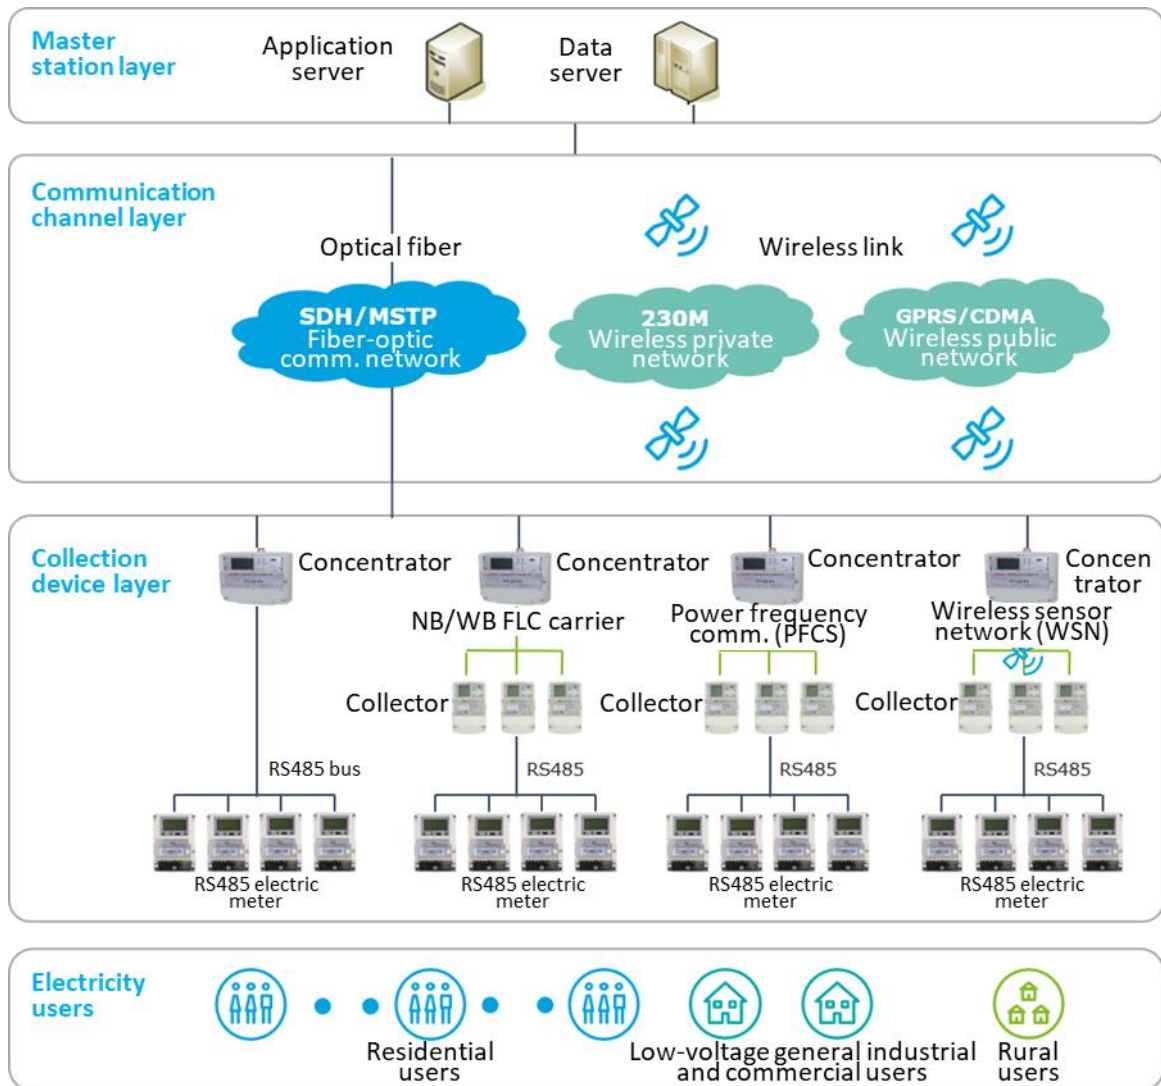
Master station layer

Application server

Data server

Communication channel layer

Optical fiber

Wireless link

SDH/MSTP Fiber-optic comm. network

230M Wireless private network

GPRS/CDMA Wireless public network

Collection device layer

Concentrator

Concentrator

Concentrator

Concen trator

NB/WB FLC carrier

Power frequency comm. (PFCS)

Wireless sensor network (WSN)

Collector

Collector

Collector

RS485 bus

RS485

RS485

RS485

RS485 electric meter

RS485 electric meter

RS485 electric meter

RS485 electric meter

Electricity users

Residential users

Low-voltage general industrial and commercial users

Rural users